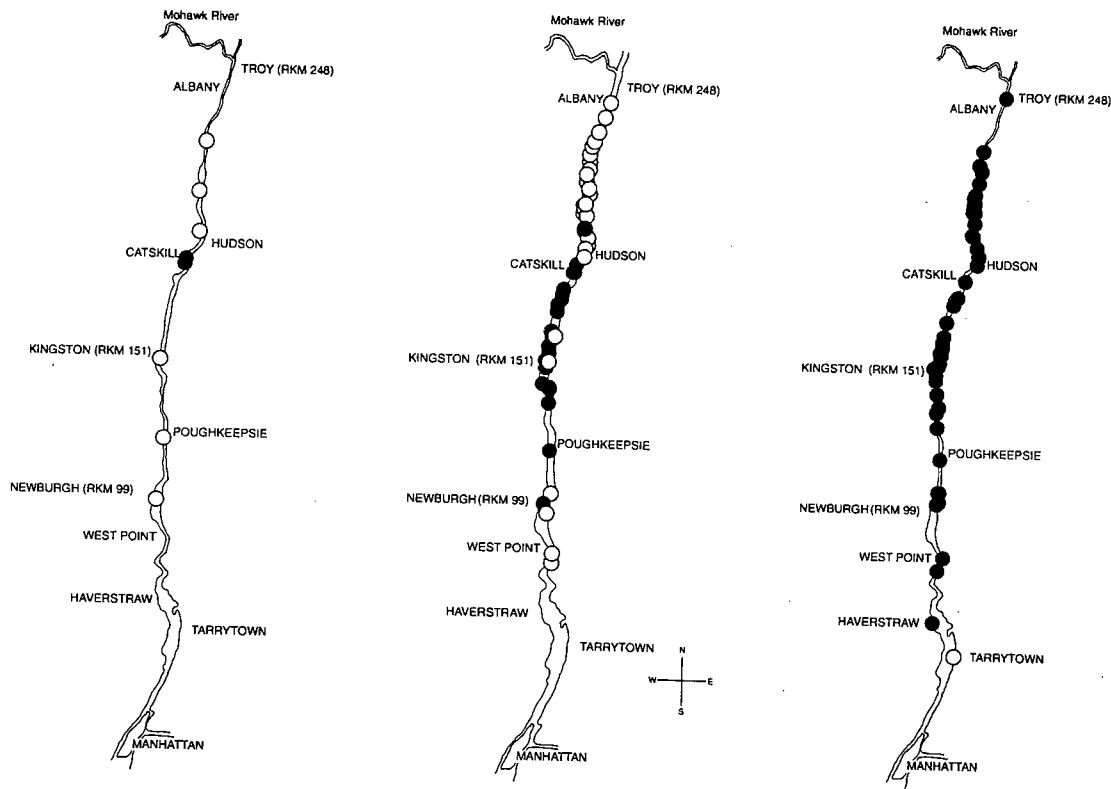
Mohawk River
TROY (RKM 248)
ALBANY
HUDSON
CATSKILL
KINGSTON (RKM 151)
POUGHKEEPSIE
NEWBURGH (RKM 99)
WEST POINT
HAVERSTRAW
TARRYTOWN
MANHATTAN

Mohawk River
ALBANY
TROY (RKM 248)
CATSKILL
HUDSON
KINGSTON (RKM 151)
POUGHKEEPSIE
NEWBURGH(RKM 99)
WEST POINT
HAVERSTRAW
TARRYTOWN
N
W
E
S
MANHATTAN

Mohawk River
ALBANY
TROY (RKM 248)
CATSKILL
HUDSON
KINGSTON (RKM 151)
POUGHKEEPSIE
NEWBURGH(RKM 99)
WEST POINT
HAVERSTRAW
TARRYTOWN
MANHATTAN